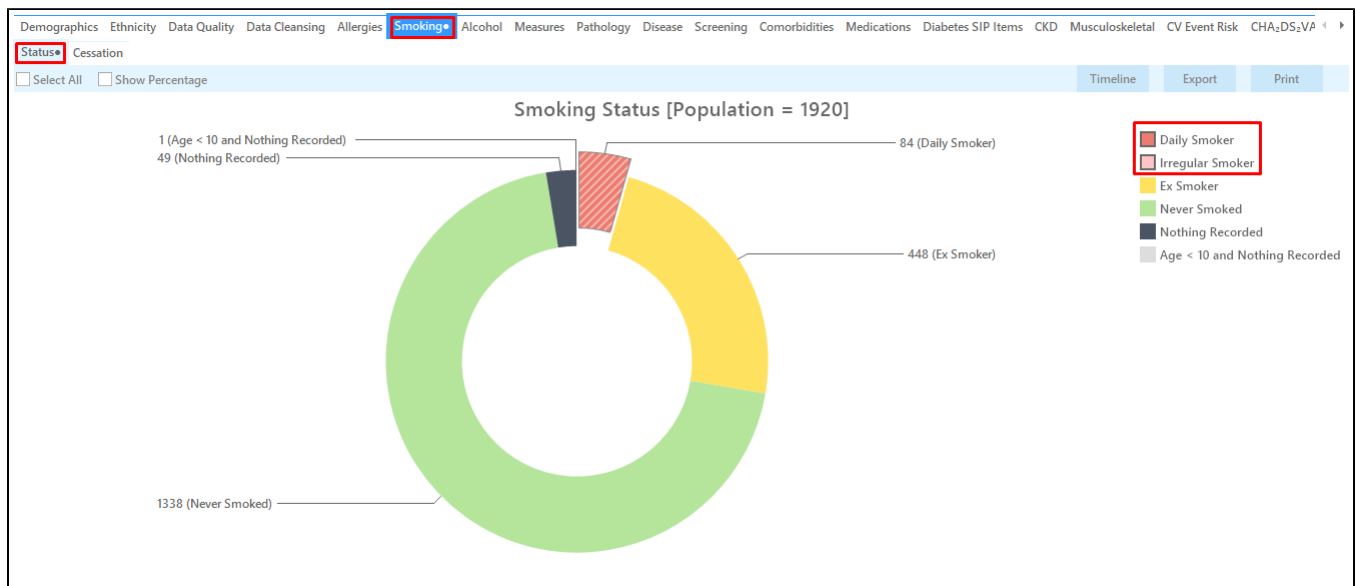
Demographics Ethnicity Data Quality Data Cleansing Allergies Smoking● Alcohol Measures Pathology Disease Screening Comorbidities Medications Diabetes SIP Items CKD Musculoskeletal CV Event Risk CHA₂DS₂VA

Status● Cessation

Select All Show Percentage

Timeline Export Print

Smoking Status [Population = 1920]

1 (Age < 10 and Nothing Recorded)
49 (Nothing Recorded)
84 (Daily Smoker)
448 (Ex Smoker)
1338 (Never Smoked)

Daily Smoker
Irregular Smoker
Ex Smoker
Never Smoked
Nothing Recorded
Age < 10 and Nothing Recorded